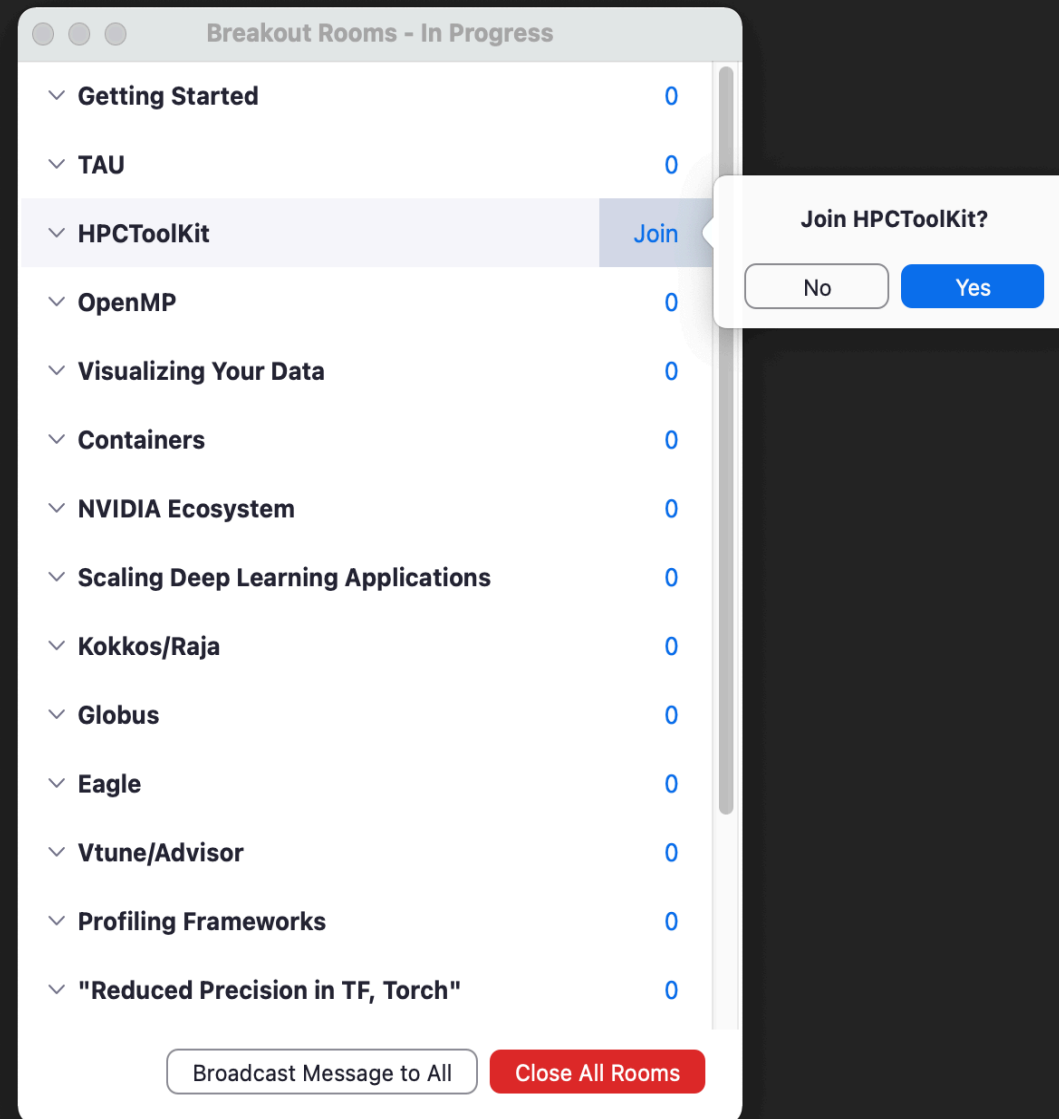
Breakout Rooms - In Progress

Getting Started 0
TAU 0
HPCToolKit Join
OpenMP 0
Visualizing Your Data 0
Containers 0
NVIDIA Ecosystem 0
Scaling Deep Learning Applications 0
Kokkos/Raja 0
Globus 0
Eagle 0
Vtune/Advisor 0
Profiling Frameworks 0
"Reduced Precision in TF, Torch" 0

Join HPCToolKit?
No
Yes

Broadcast Message to All
Close All Rooms